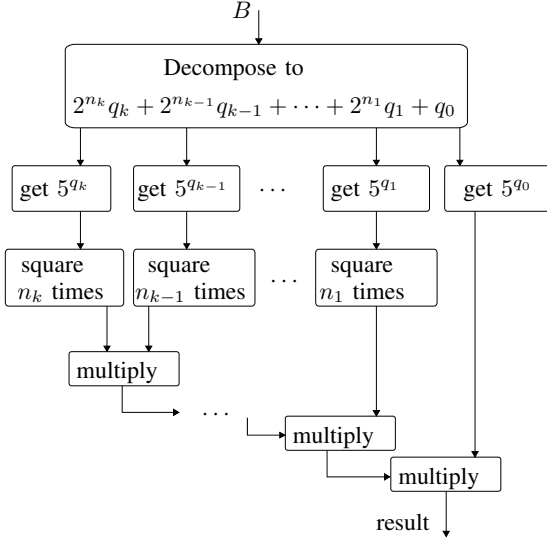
$B$

Decompose to
$2^{n_k}q_k + 2^{n_{k-1}}q_{k-1} + \cdots + 2^{n_1}q_1 + q_0$

get $5^{q_k}$

get $5^{q_{k-1}}$

$\cdots$

get $5^{q_1}$

get $5^{q_0}$

square $n_k$ times

square $n_{k-1}$ times

$\cdots$

square $n_1$ times

multiply

$\cdots$

multiply

multiply

result